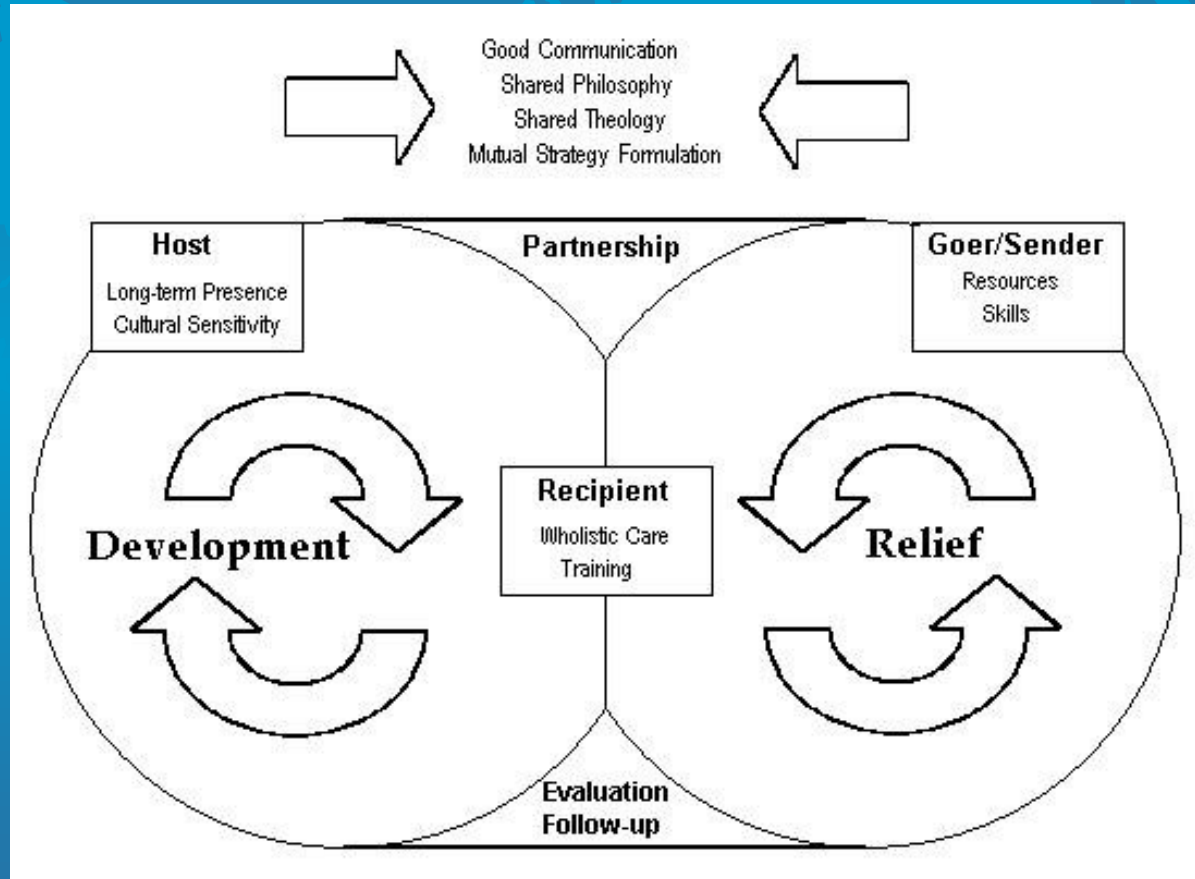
Good Communication
Shared Philosophy
Shared Theology
Mutual Strategy Formulation

Host
Long-term Presence
Cultural Sensitivity

Partnership

Goer/Sender
Resources
Skills

Development

Recipient
Wholistic Care
Training

Relief

Evaluation
Follow-up